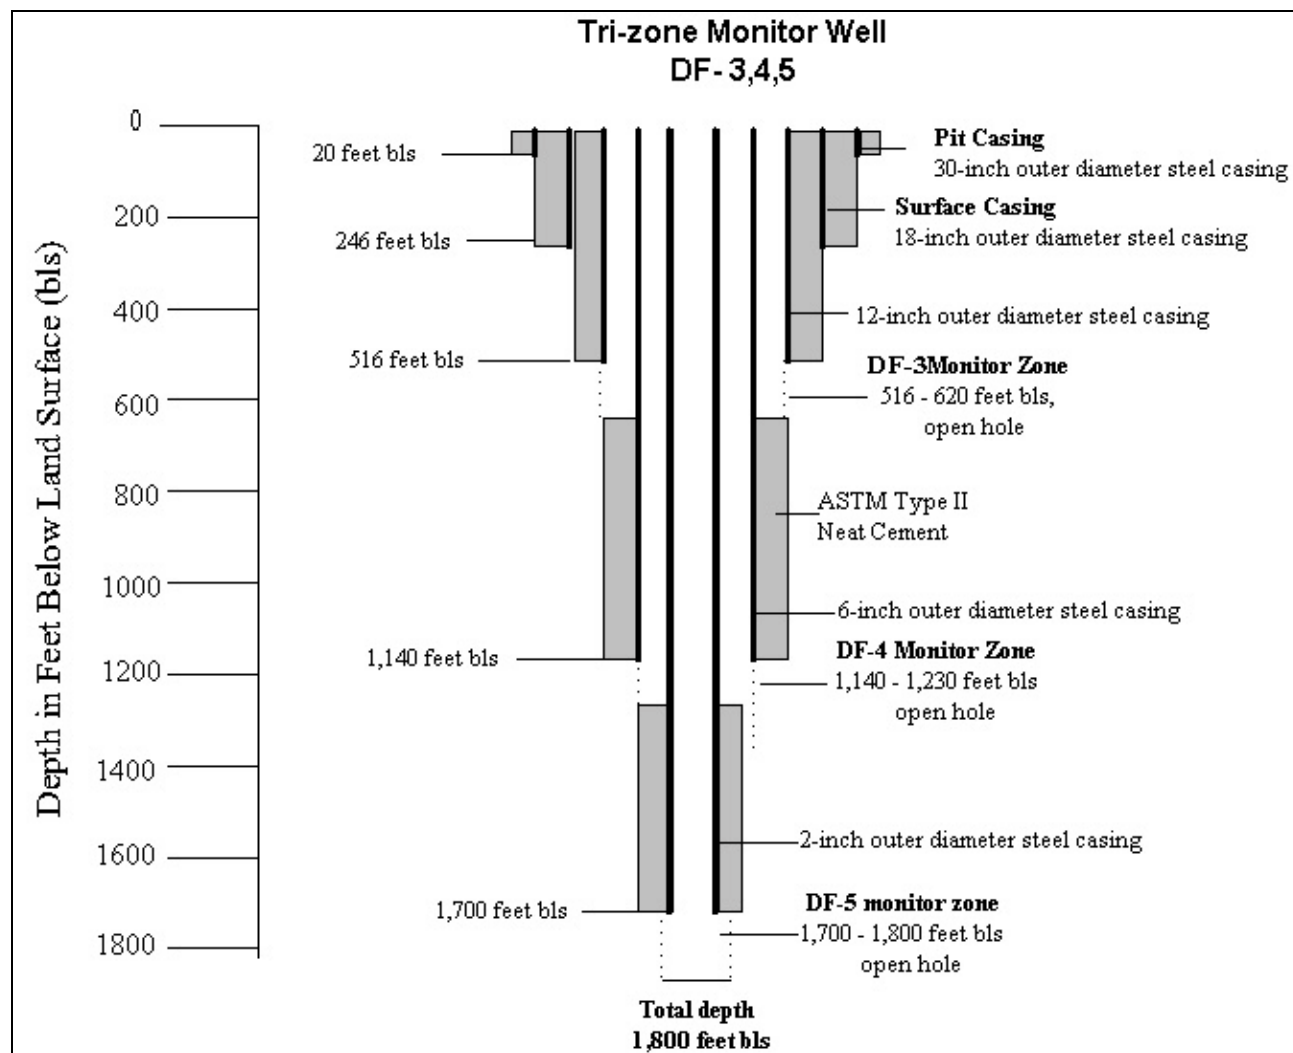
Tri-zone Monitor Well
DF- 3,4,5

Depth in Feet Below Land Surface (bls)

0
200
400
600
800
1000
1200
1400
1600
1800

20 feet bls
246 feet bls
516 feet bls
1,140 feet bls
1,700 feet bls

Pit Casing
30-inch outer diameter steel casing

Surface Casing
18-inch outer diameter steel casing

12-inch outer diameter steel casing

DF-3Monitor Zone
516 - 620 feet bls,
open hole

ASTM Type II
Neat Cement

6-inch outer diameter steel casing

DF-4 Monitor Zone
1,140 - 1,230 feet bls
open hole

2-inch outer diameter steel casing

DF-5 monitor zone
1,700 - 1,800 feet bls
open hole

Total depth
1,800 feet bls